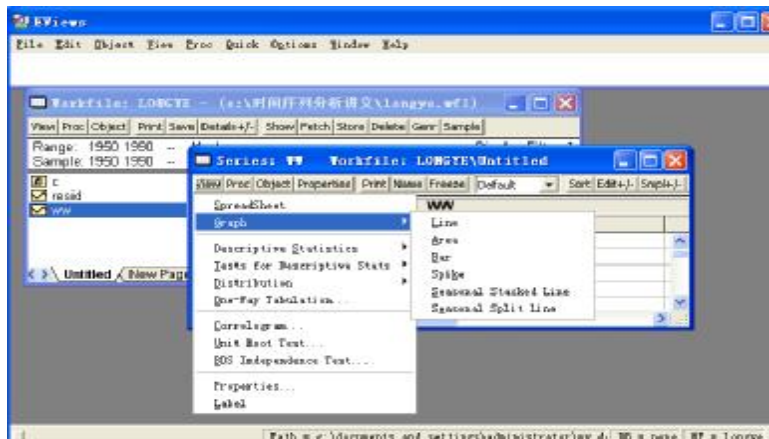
EViews

File Edit Object View Proc Quick Options Window Help

Workfile: LONGYE - (e:\时间序列分析讲义\longye.wf1)

View Proc Object Print Save Details+/- Show Fetch Store Delete Genr Sample

Range: 1950 1990 --

Sample: 1950 1990 --

c

resid

ww

Untitled New Page

Series: WW Workfile: LONGYE\Untitled

View Proc Object Properties Print Name Freeze Default Sort Edit+/- Smpl+/-

WW

SpreadSheet

Graph

Descriptive Statistics

Tests for Descriptive Stats

Distribution

One-Way Tabulation...

Correlogram...

Unit Root Test...

BDS Independence Test...

Properties...

Label

Line

Area

Bar

Spike

Seasonal Stacked Line

Seasonal Split Line

Path = c:\documents and settings\administrator\my d: DB = none WF = longye